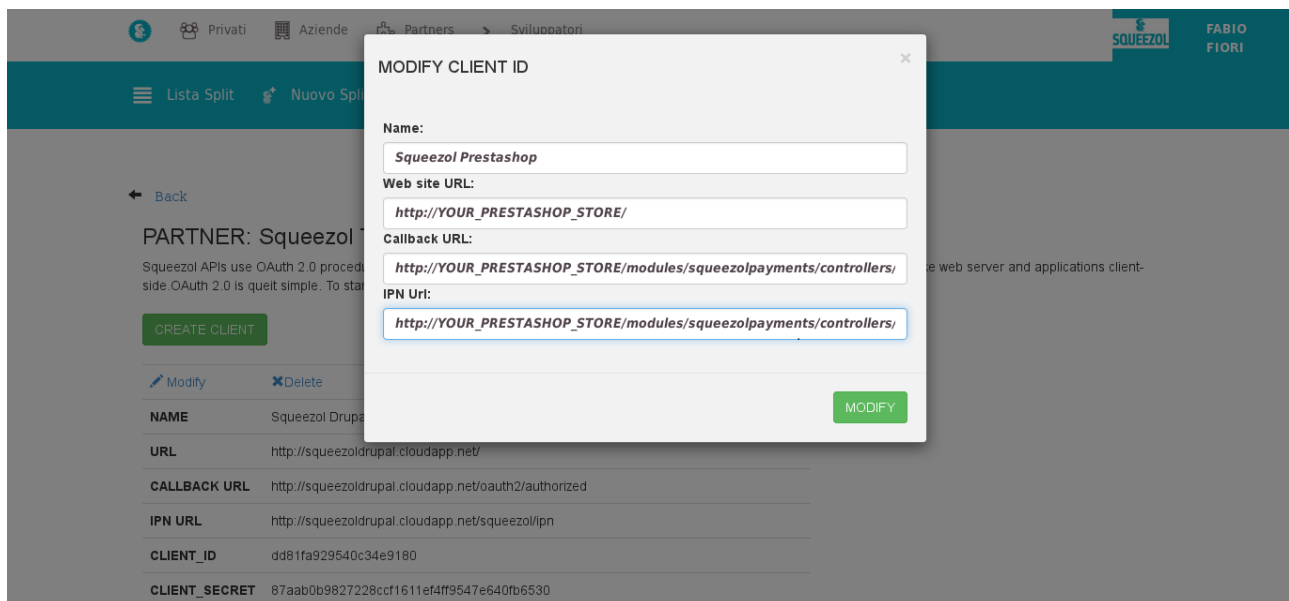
Privati Aziende Partners > Sviluppatori

SQUEEZOL

FABIO FIORI

Lista Split Nuovo Spli

Back

PARTNER: Squeezol

Squeezol APIs use OAuth 2.0 procedu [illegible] e web server and applications client-side.OAuth 2.0 is queit simple. To star

CREATE CLIENT

Modify Delete

| NAME | Squeezol Drupa |
|---|---|
| URL | http://squeezoldrupal.cloudapp.net/ |
| CALLBACK URL | http://squeezoldrupal.cloudapp.net/oauth2/authorized |
| IPN URL | http://squeezoldrupal.cloudapp.net/squeezol/ipn |
| CLIENT_ID | dd81fa929540c34e9180 |
| CLIENT_SECRET | 87aab0b9827228ccf1611ef4ff9547e640fb6530 |

MODIFY CLIENT ID

×

Name:

Squeezol Prestashop

Web site URL:

http://YOUR_PRESTASHOP_STORE/

Callback URL:

http://YOUR_PRESTASHOP_STORE/modules/squeezolpayments/controllers/

IPN Url:

http://YOUR_PRESTASHOP_STORE/modules/squeezolpayments/controllers/

MODIFY